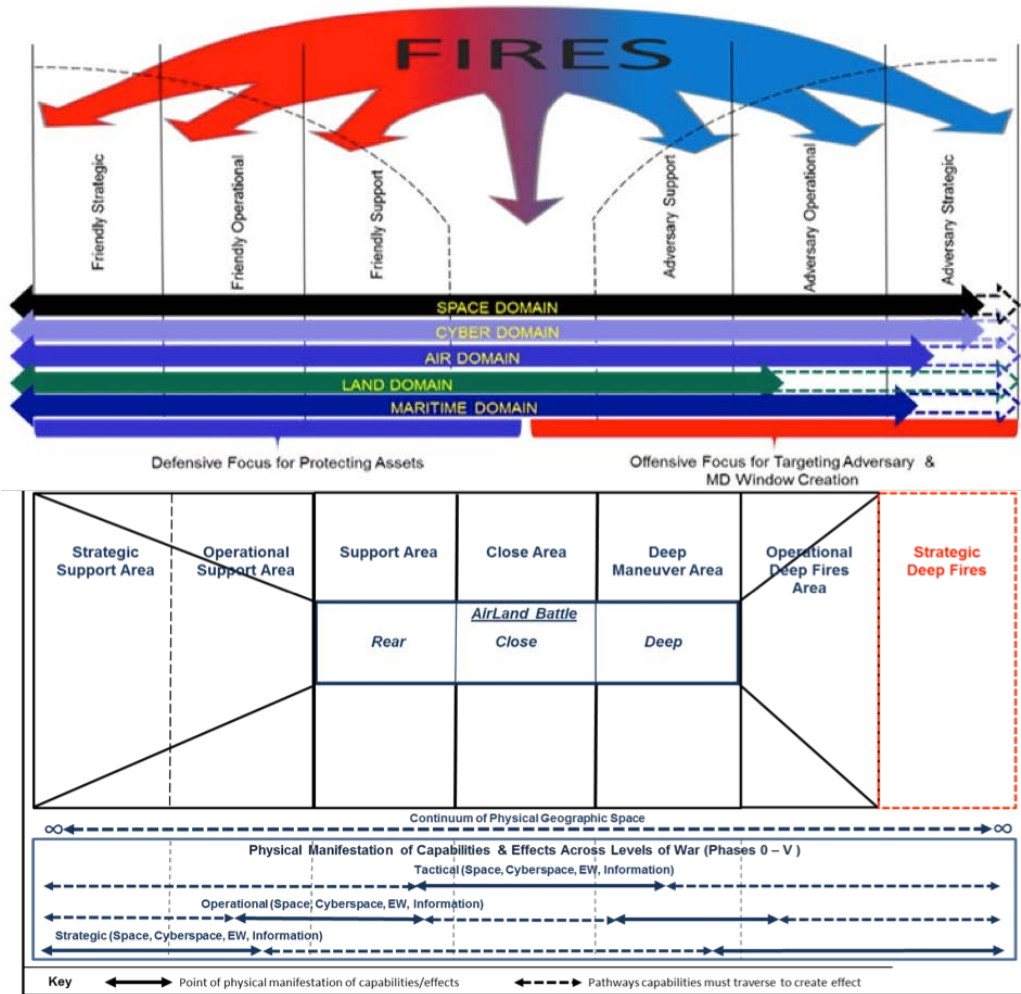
FIRES

Friendly Strategic

Friendly Operational

Friendly Support

Adversary Support

Adversary Operational

Adversary Strategic

SPACE DOMAIN

CYBER DOMAIN

AIR DOMAIN

LAND DOMAIN

MARITIME DOMAIN

Defensive Focus for Protecting Assets

Offensive Focus for Targeting Adversary & MD Window Creation

| Strategic Support Area | Operational Support Area | Support Area | Close Area | Deep Maneuver Area | Operational Deep Fires Area | Strategic Deep Fires |
|---|---|---|---|---|---|---|

AirLand Battle

Rear

Close

Deep

$\infty$ Continuum of Physical Geographic Space $\infty$

Physical Manifestation of Capabilities & Effects Across Levels of War (Phases 0 – V )

Tactical (Space, Cyberspace, EW, Information)

Operational (Space, Cyberspace, EW, Information)

Strategic (Space, Cyberspace, EW, Information)

Key Point of physical manifestation of capabilities/effects Pathways capabilities must traverse to create effect